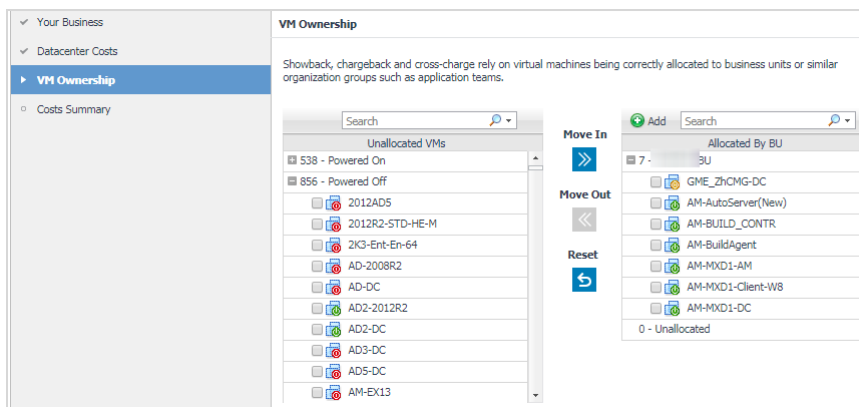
Your Business
Datacenter Costs
VM Ownership
Costs Summary

VM Ownership

Showback, chargeback and cross-charge rely on virtual machines being correctly allocated to business units or similar organization groups such as application teams.

Search

Unallocated VMs

538 - Powered On
856 - Powered Off
2012AD5
2012R2-STD-HE-M
2K3-Ent-En-64
AD-2008R2
AD-DC
AD2-2012R2
AD2-DC
AD3-DC
AD5-DC
AM-EX13

Move In
Move Out
Reset

Add
Search

Allocated By BU

7 - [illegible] BU
GME_ZhCMG-DC
AM-AutoServer(New)
AM-BUILD_CONTR
AM-BuildAgent
AM-MXD1-AM
AM-MXD1-Client-W8
AM-MXD1-DC
0 - Unallocated